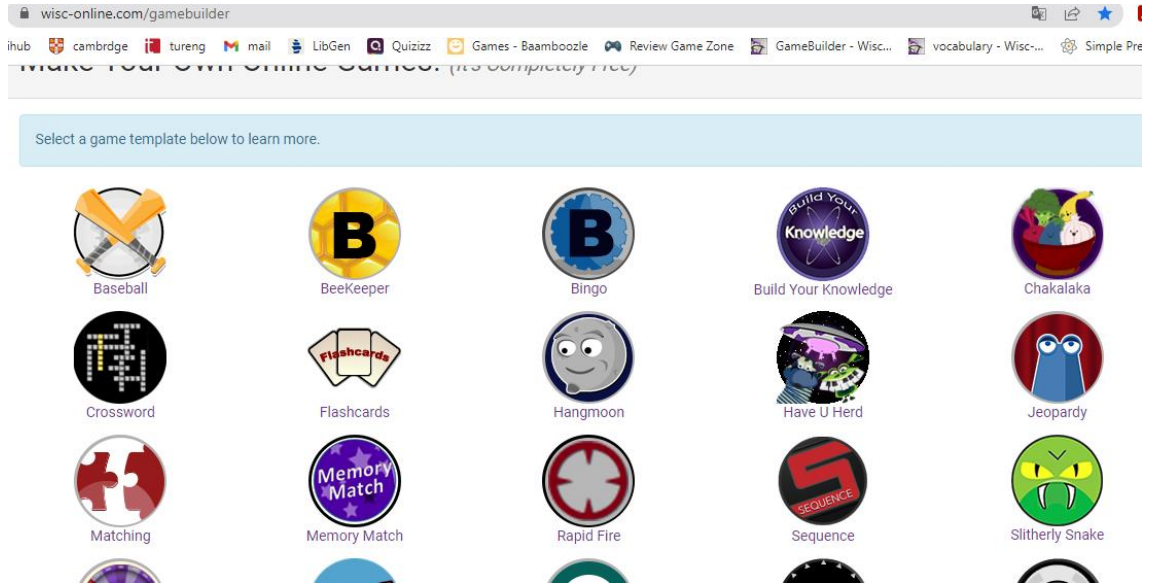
wisc-online.com/gamebuilder

ihub cambrdge tureng mail LibGen Quizizz Games - Baamboozle Review Game Zone GameBuilder - Wisc... vocabulary - Wisc-... Simple Pre

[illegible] (It's Completely Free)

Select a game template below to learn more.

B
Baseball

B
BeeKeeper

B
Bingo

Build Your Knowledge
Build Your Knowledge

Chakalaka

Crossword

Flashcards
Flashcards

Hangmoon

Have U Herd

Jeopardy

Matching

Memory Match
Memory Match

Rapid Fire

S
SEQUENCE
Sequence

Slitherly Snake